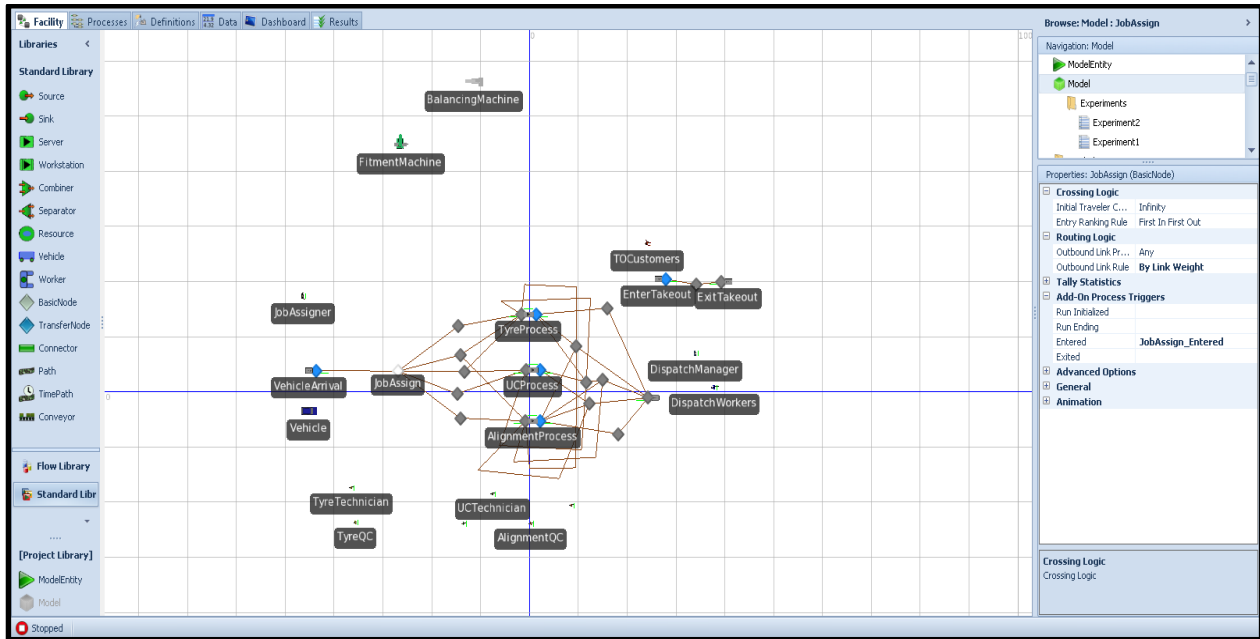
Facility Processes Definitions Data Dashboard Results

Libraries

Standard Library
Source
Sink
Server
Workstation
Combiner
Separator
Resource
Vehicle
Worker
BasicNode
TransferNode
Connector
Path
TimePath
Conveyor

Flow Library
Standard Libr

[Project Library]
ModelEntity
Model

0
100
0

BalancingMachine
FitmentMachine
TOCustomers
EnterTakeout
ExitTakeout
JobAssigner
TyreProcess
DispatchManager
VehicleArrival
JobAssign
UCProcess
DispatchWorkers
Vehicle
AlignmentProcess
TyreTechnician
UCTechnician
TyreQC
AlignmentQC

Browse: Model : JobAssign

Navigation: Model
ModelEntity
Model
Experiments
Experiment2
Experiment1

Properties: JobAssign (BasicNode)

| | |
|---|---|
| Crossing Logic | |
| Initial Traveler C... | Infinity |
| Entry Ranking Rule | First In First Out |
| Routing Logic | |
| Outbound Link Pr... | Any |
| Outbound Link Rule | By Link Weight |
| Tally Statistics | |
| Add-On Process Triggers | |
| Run Initialized | |
| Run Ending | |
| Entered | JobAssign_Entered |
| Exited | |
| Advanced Options | |
| General | |
| Animation | |

Crossing Logic
Crossing Logic

Stopped